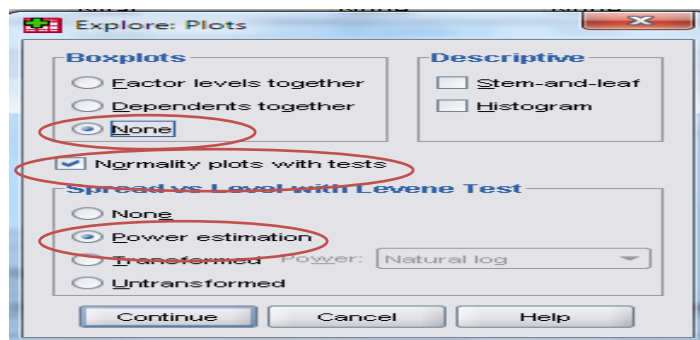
Explore: Plots

Boxplots
Factor levels together
Dependents together
None

Descriptive
Stem-and-leaf
Histogram

Normality plots with tests

Spread vs Level with Levene Test
None
Power estimation
Transformed Power: Natural log
Untransformed

Continue Cancel Help